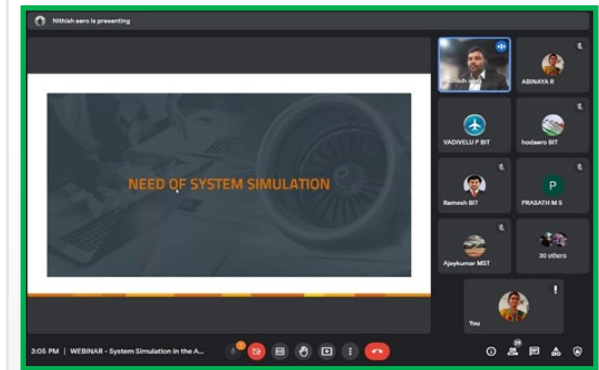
Nithish aero is presenting

NEED OF SYSTEM SIMULATION

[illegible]

ABINAYA R

VADIVELU P BIT

hodaero BIT

Ramesh BIT

P

PRASATH M S

Ajaykumar MST

30 others

You

3:05 PM | WEBINAR - System Simulation in the A...